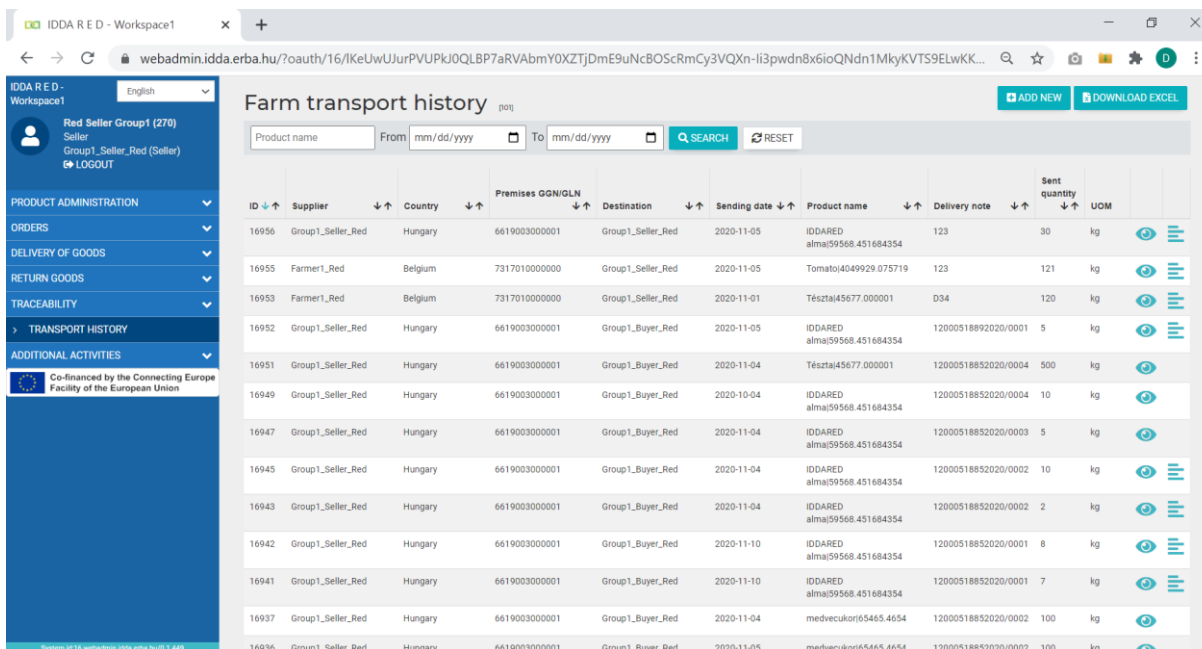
IDDA R E D - Workspace1 × +

webadmin.idda.erba.hu/?oauth/16/IKeUwUJurPVUPkJ0QLBP7aRVAbmY0XZTjDmE9uNcBOScRmCy3VQXn-Ii3pwdn8x6ioQNdn1MkyKVTS9ELwKK...

IDDA R E D - Workspace1
English
Red Seller Group1 (270)
Seller
Group1_Seller_Red (Seller)
LOGOUT

PRODUCT ADMINISTRATION
ORDERS
DELIVERY OF GOODS
RETURN GOODS
TRACEABILITY
› TRANSPORT HISTORY
ADDITIONAL ACTIVITIES
Co-financed by the Connecting Europe Facility of the European Union

Farm transport history [101]

ADD NEW DOWNLOAD EXCEL

Product name From mm/dd/yyyy To mm/dd/yyyy SEARCH RESET

| ID | Supplier | Country | Premises GGN/GLN | Destination | Sending date | Product name | Delivery note | Sent quantity | UOM |
|---|---|---|---|---|---|---|---|---|---|
| 16956 | Group1_Seller_Red | Hungary | 6619003000001 | Group1_Seller_Red | 2020-11-05 | IDDARED alma\|59568.451684354 | 123 | 30 | kg |
| 16955 | Farmer1_Red | Belgium | 7317010000000 | Group1_Seller_Red | 2020-11-05 | Tomato\|4049929.075719 | 123 | 121 | kg |
| 16953 | Farmer1_Red | Belgium | 7317010000000 | Group1_Seller_Red | 2020-11-01 | Tészta\|45677.000001 | D34 | 120 | kg |
| 16952 | Group1_Seller_Red | Hungary | 6619003000001 | Group1_Buyer_Red | 2020-11-05 | IDDARED alma\|59568.451684354 | 12000518892020/0001 | 5 | kg |
| 16951 | Group1_Seller_Red | Hungary | 6619003000001 | Group1_Buyer_Red | 2020-11-04 | Tészta\|45677.000001 | 12000518852020/0004 | 500 | kg |
| 16949 | Group1_Seller_Red | Hungary | 6619003000001 | Group1_Buyer_Red | 2020-10-04 | IDDARED alma\|59568.451684354 | 12000518852020/0004 | 10 | kg |
| 16947 | Group1_Seller_Red | Hungary | 6619003000001 | Group1_Buyer_Red | 2020-11-04 | IDDARED alma\|59568.451684354 | 12000518852020/0003 | 5 | kg |
| 16945 | Group1_Seller_Red | Hungary | 6619003000001 | Group1_Buyer_Red | 2020-11-04 | IDDARED alma\|59568.451684354 | 12000518852020/0002 | 10 | kg |
| 16943 | Group1_Seller_Red | Hungary | 6619003000001 | Group1_Buyer_Red | 2020-11-04 | IDDARED alma\|59568.451684354 | 12000518852020/0002 | 2 | kg |
| 16942 | Group1_Seller_Red | Hungary | 6619003000001 | Group1_Buyer_Red | 2020-11-10 | IDDARED alma\|59568.451684354 | 12000518852020/0001 | 8 | kg |
| 16941 | Group1_Seller_Red | Hungary | 6619003000001 | Group1_Buyer_Red | 2020-11-10 | IDDARED alma\|59568.451684354 | 12000518852020/0001 | 7 | kg |
| 16937 | Group1_Seller_Red | Hungary | 6619003000001 | Group1_Buyer_Red | 2020-11-04 | medvecukor\|65465.4654 | 12000518852020/0002 | 100 | kg |
| 16936 | Group1_Seller_Red | Hungary | 6619003000001 | Group1_Buyer_Red | 2020-11-05 | medvecukor\|65465.4654 | 12000518852020/0002 | 100 | kg |

System id:16 webadmin.idda.erba.hu/0.1.449